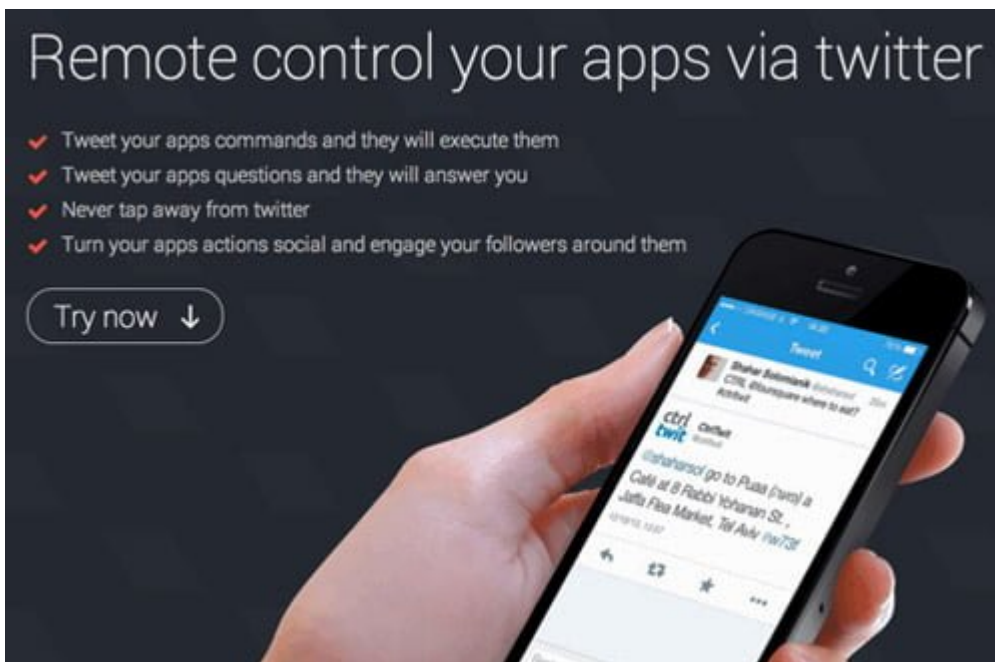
Remote control your apps via twitter

Tweet your apps commands and they will execute them
Tweet your apps questions and they will answer you
Never tap away from twitter
Turn your apps actions social and engage your followers around them

Try now ↓

Tweet

Shahar Solomianik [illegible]
CTRL, @foursquare where to eat?

ctrl twit CtrlTwit

@shaharsol go to Puaa (פועה) a Café at 8 Rabbi Yohanan St., Jaffa Flea Market, Tel Aviv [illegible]